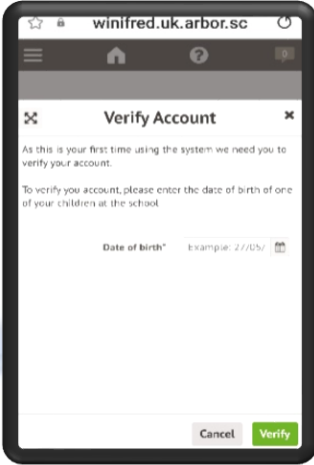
winifred.uk.arbor.sc

0

Verify Account

As this is your first time using the system we need you to verify your account.

To verify you account, please enter the date of birth of one of your children at the school

Date of birth* Example: 27/05/

Cancel Verify